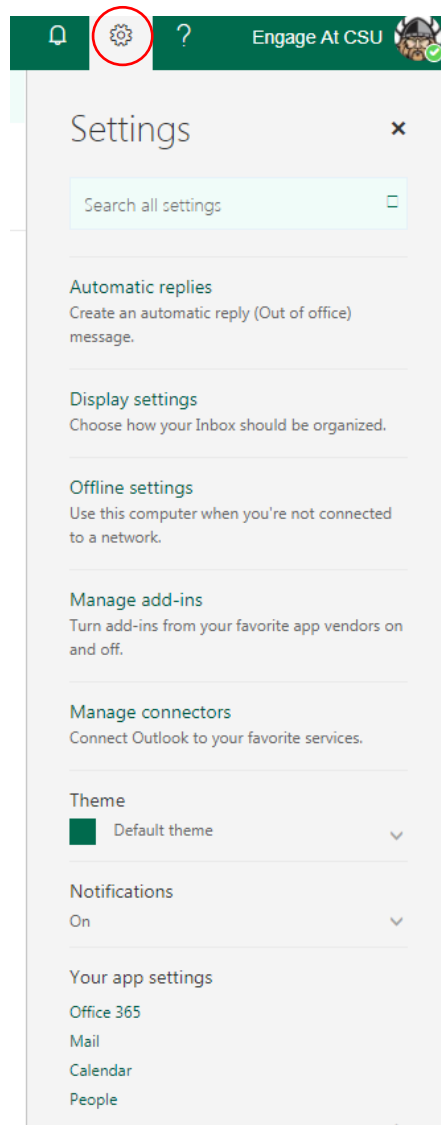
? Engage At CSU

Settings ×

Search all settings

Automatic replies
Create an automatic reply (Out of office) message.

Display settings
Choose how your Inbox should be organized.

Offline settings
Use this computer when you're not connected to a network.

Manage add-ins
Turn add-ins from your favorite app vendors on and off.

Manage connectors
Connect Outlook to your favorite services.

Theme
Default theme

Notifications
On

Your app settings
Office 365
Mail
Calendar
People